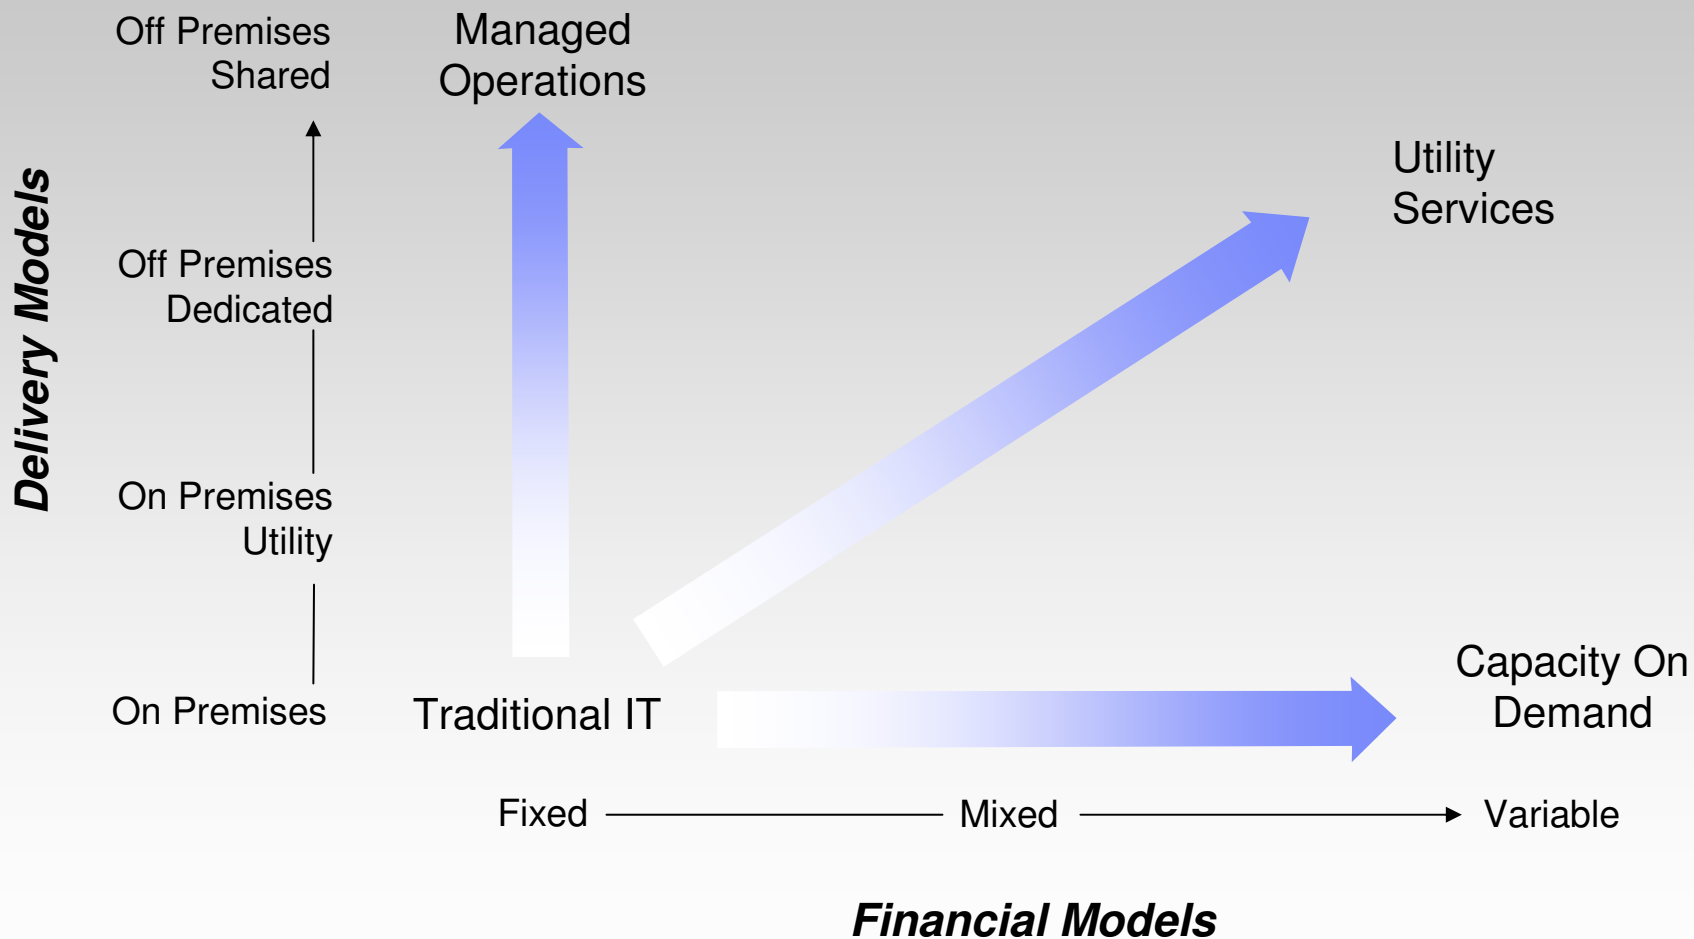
Delivery Models

Off Premises Shared

Managed Operations

Utility Services

Off Premises Dedicated

On Premises Utility

Capacity On Demand

On Premises

Traditional IT

Fixed

Mixed

Variable

Financial Models